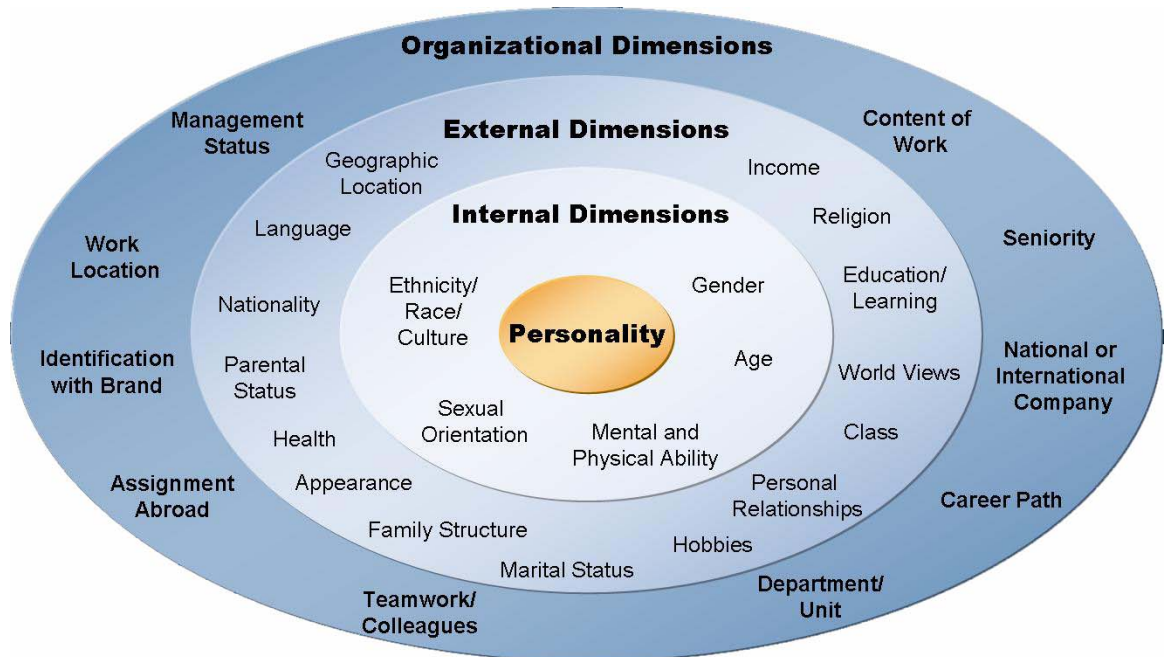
Organizational Dimensions

Management Status

Content of Work

Work Location

Seniority

Identification with Brand

National or International Company

Assignment Abroad

Career Path

Teamwork/ Colleagues

Department/ Unit

External Dimensions

Geographic Location

Income

Language

Religion

Nationality

Education/ Learning

Parental Status

World Views

Health

Class

Appearance

Personal Relationships

Family Structure

Hobbies

Marital Status

Internal Dimensions

Ethnicity/ Race/ Culture

Gender

Personality

Age

Sexual Orientation

Mental and Physical Ability